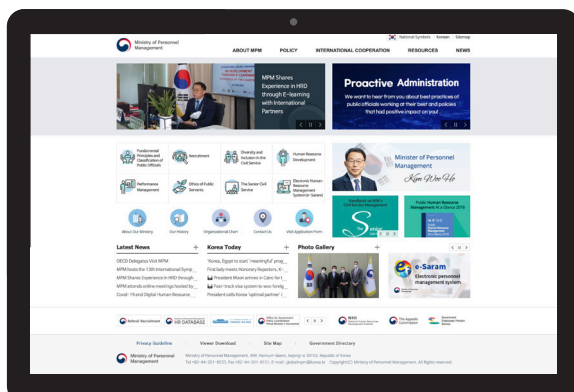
National Symbols | Korean | Sitemap

Ministry of Personnel Management

ABOUT MPM
POLICY
INTERNATIONAL COOPERATION
RESOURCES
NEWS

MPM Shares Experience in HRD through E-learning with International Partners

Proactive Administration

We want to hear from you about best practices of public officials working at their best and policies that had positive impact on you!

Fundamental Principles and Classification of Public Officials
Recruitment
Diversity and Inclusion in the Civil Service
Human Resource Development
Performance Management
Ethics of Public Servants
The Senior Civil Service
Electronic Human Resource Management System (e-Saram)

Minister of Personnel Management

Kim Woo Ho

About Our Ministry
Our History
Organizational Chart
Contact Us
Visit Application Form

Public Human Resource Management At a Glance 2018

Latest News +
OECD Delegates Visit MPM
MPM hosts the 13th International Symp
MPM Shares Experience in HRD through
MPM attends online meetings hosted by
Covid-19 and Digital Human Resource

Korea Today +
"Korea, Egypt to start 'meaningful' prog
First lady meets Honorary Reporters, K
President Moon arrives in Cairo for t
Post-truck visa system to woo foreig
President calls Korea 'optimal partner'

Photo Gallery +

e-Saram
Electronic personnel management system

National Recruitment
HR DATABASE

Privacy Guideline
Viewer Download
Site Map
Government Directory

Ministry of Personnel Management

Copyright(C) Ministry of Personnel Management. All rights reserved.